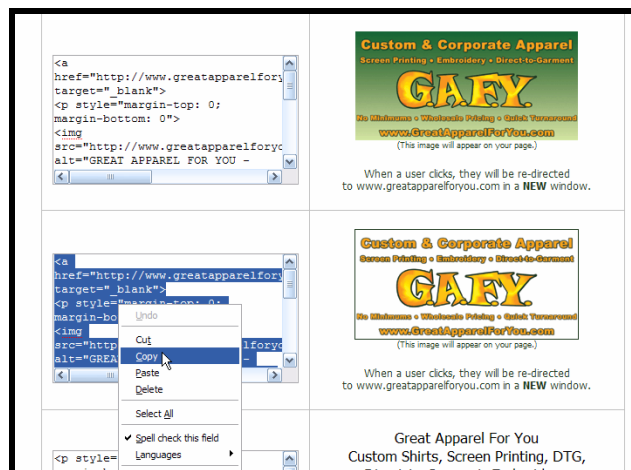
<a href="http://www.greatapparelforyo target="_blank">
<p style="margin-top: 0; margin-bottom: 0">
<img src="http://www.greatapparelforyo alt="GREAT APPAREL FOR YOU -

Custom & Corporate Apparel
Screen Printing • Embroidery • Direct-to-Garment
G.A.F.Y.
No Minimums • Wholesale Pricing • Quick Turnaround
www.GreatApparelForYou.com
(This image will appear on your page.)

When a user clicks, they will be re-directed to www.greatapparelforyou.com in a **NEW** window.

<a href="http://www.greatapparelfory target="_blank">
<p style="margin-top: 0; margin-bo
<img src="http
alt="GREA

Undo
Cut
Copy
Paste
Delete
Select All
Spell check this field
Languages

Custom & Corporate Apparel
Screen Printing • Embroidery • Direct-to-Garment
G.A.F.Y.
No Minimums • Wholesale Pricing • Quick Turnaround
www.GreatApparelForYou.com
(This image will appear on your page.)

When a user clicks, they will be re-directed to www.greatapparelforyou.com in a **NEW** window.

<p style=

Great Apparel For You
Custom Shirts, Screen Printing, DTG,
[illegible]